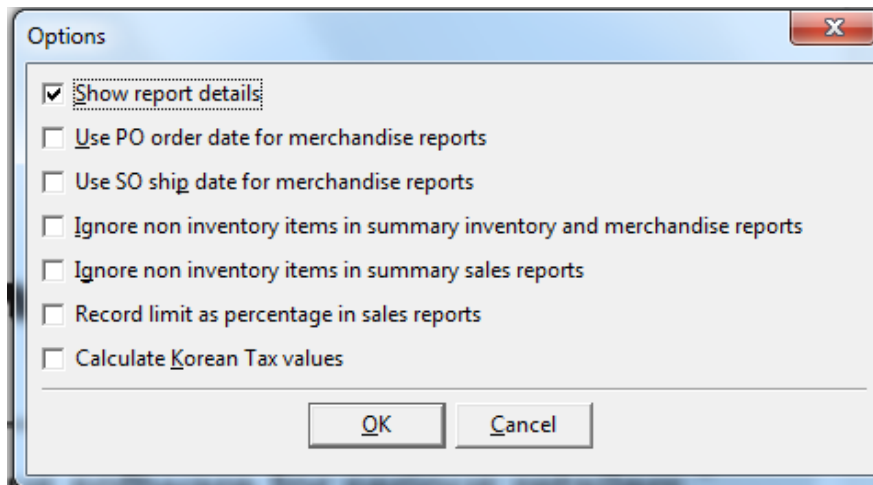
Options

☑ Show report details

☐ Use PO order date for merchandise reports

☐ Use SO ship date for merchandise reports

☐ Ignore non inventory items in summary inventory and merchandise reports

☐ Ignore non inventory items in summary sales reports

☐ Record limit as percentage in sales reports

☐ Calculate Korean Tax values

OK Cancel